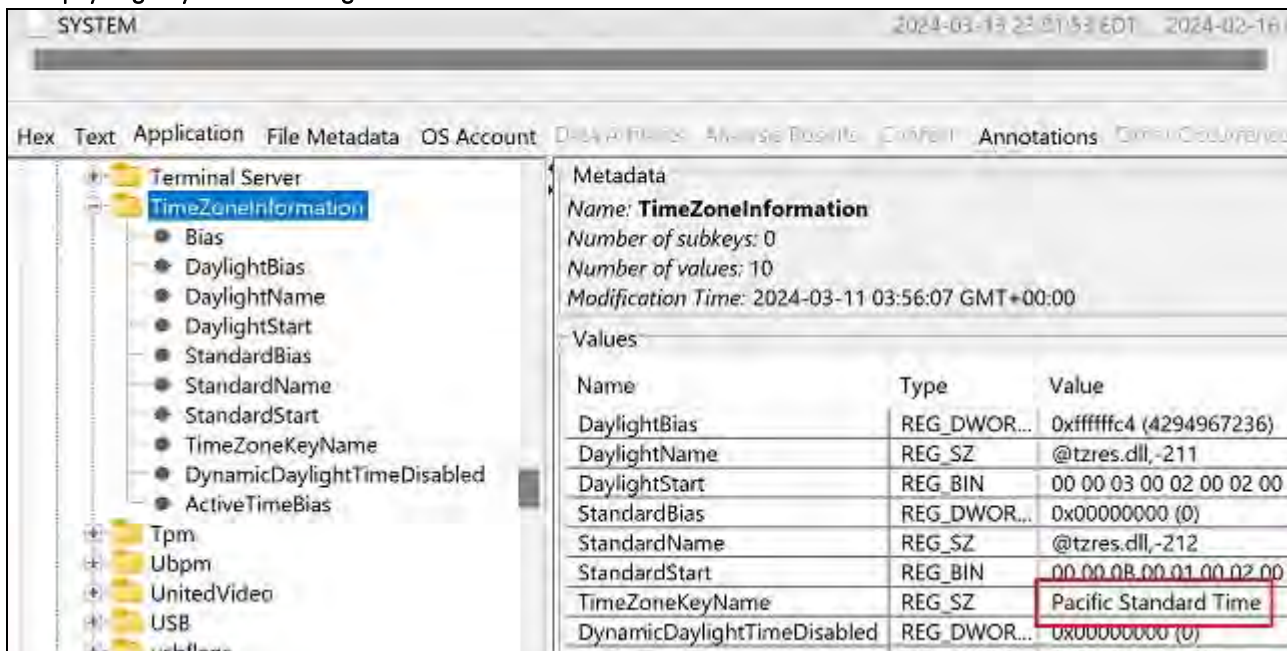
SYSTEM 2024-03-13 22:01:53 EDT 2024-02-16

Hex Text Application File Metadata OS Account Data Artifacts Analysis Results Context Annotations Other Occurrences

Terminal Server
TimeZoneInformation
Bias
DaylightBias
DaylightName
DaylightStart
StandardBias
StandardName
StandardStart
TimeZoneKeyName
DynamicDaylightTimeDisabled
ActiveTimeBias
Tpm
Ubpm
UnitedVideo
USB

Metadata
Name: TimeZoneInformation
Number of subkeys: 0
Number of values: 10
Modification Time: 2024-03-11 03:56:07 GMT+00:00

Values

| Name | Type | Value |
|---|---|---|
| DaylightBias | REG_DWOR... | 0xffffffc4 (4294967236) |
| DaylightName | REG_SZ | @tzres.dll,-211 |
| DaylightStart | REG_BIN | 00 00 03 00 02 00 02 00 |
| StandardBias | REG_DWOR... | 0x00000000 (0) |
| StandardName | REG_SZ | @tzres.dll,-212 |
| StandardStart | REG_BIN | 00 00 0B 00 01 00 02 00 |
| TimeZoneKeyName | REG_SZ | Pacific Standard Time |
| DynamicDaylightTimeDisabled | REG_DWOR... | 0x00000000 (0) |